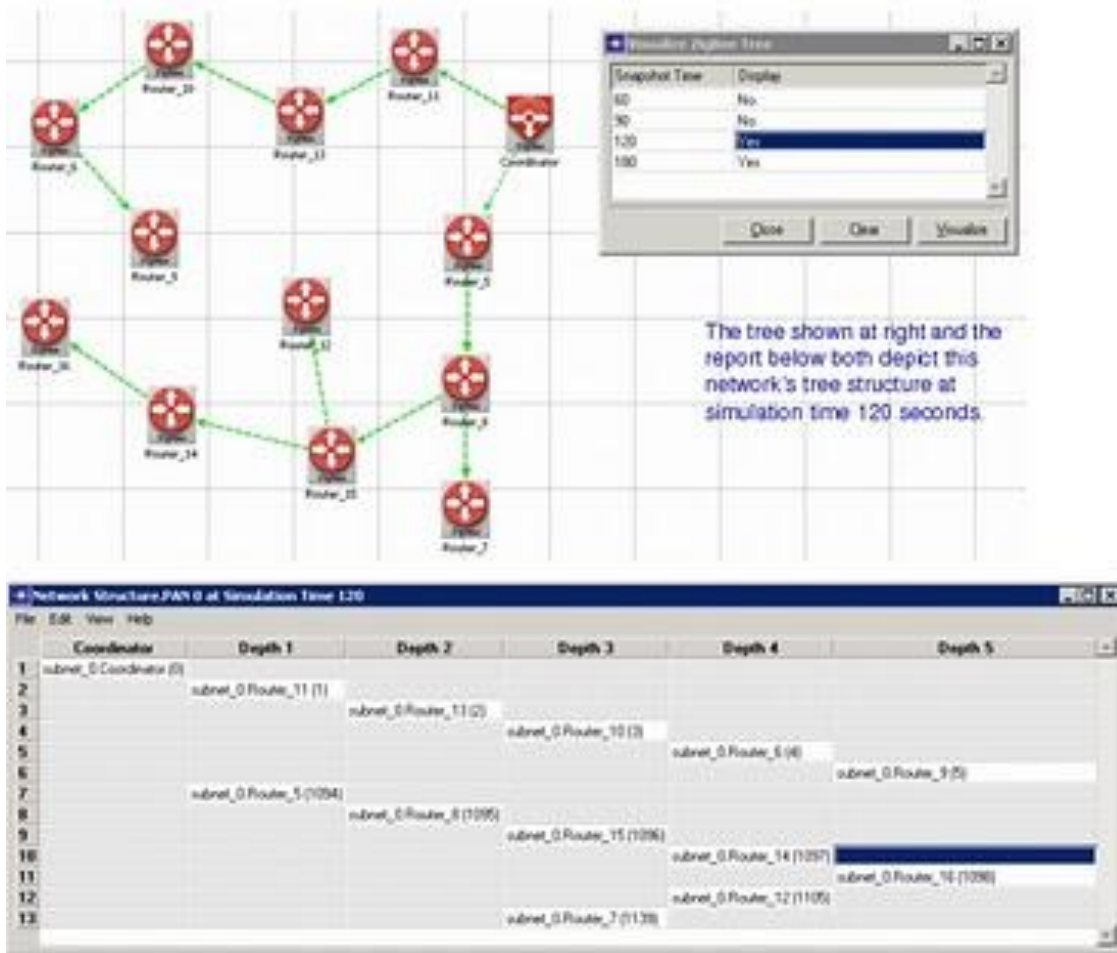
Router_10

Router_11

Router_6

Router_13

Coordinator

Router_9

Router_5

Router_12

Router_16

Router_8

Router_14

Router_15

Router_7

Visualize ZigBee Tree

| Snapshot Time | Display |
|---|---|
| 60 | No |
| 90 | No |
| 120 | Yes |
| 180 | Yes |

Close Clear Visualize

The tree shown at right and the report below both depict this network's tree structure at simulation time 120 seconds.

Network Structure.PAN 0 at Simulation Time 120

File Edit View Help

| | Coordinator | Depth 1 | Depth 2 | Depth 3 | Depth 4 | Depth 5 |
|---|---|---|---|---|---|---|
| 1 | subnet_0.Coordinator (0) | | | | | |
| 2 | | subnet_0.Router_11 (1) | | | | |
| 3 | | | subnet_0.Router_13 (2) | | | |
| 4 | | | | subnet_0.Router_10 (3) | | |
| 5 | | | | | subnet_0.Router_6 (4) | |
| 6 | | | | | | subnet_0.Router_9 (5) |
| 7 | | subnet_0.Router_5 (1094) | | | | |
| 8 | | | subnet_0.Router_8 (1095) | | | |
| 9 | | | | subnet_0.Router_15 (1096) | | |
| 10 | | | | | subnet_0.Router_14 (1097) | |
| 11 | | | | | | subnet_0.Router_16 (1098) |
| 12 | | | | | subnet_0.Router_12 (1105) | |
| 13 | | | | subnet_0.Router_7 (1139) | | |